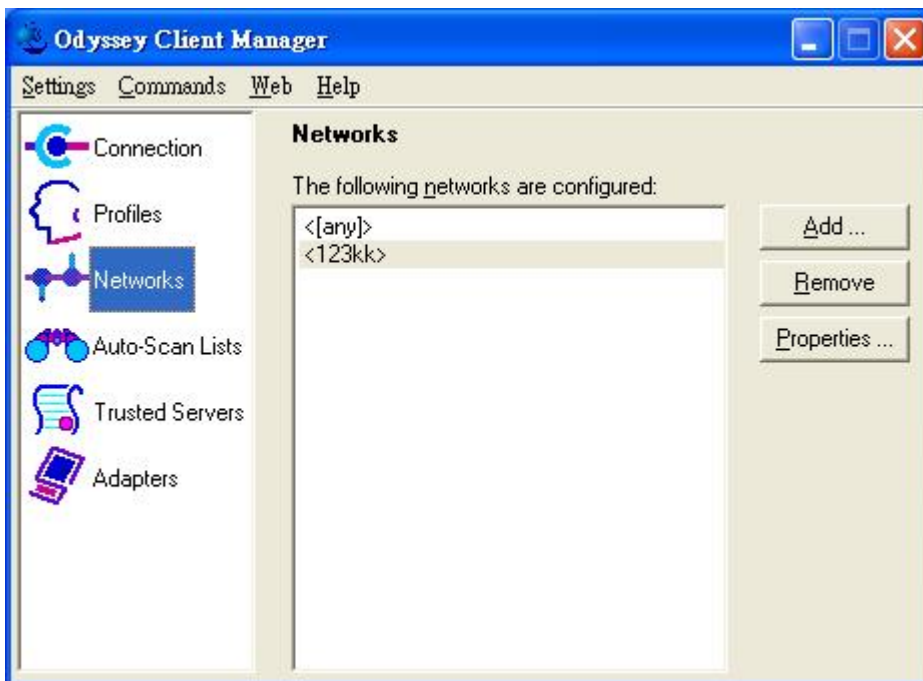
Odyssey Client Manager

Settings Commands Web Help

Connection

Profiles

Networks

Auto-Scan Lists

Trusted Servers

Adapters

Networks

The following networks are configured:

<[any]>
<123kk>

Add ...

Remove

Properties ...